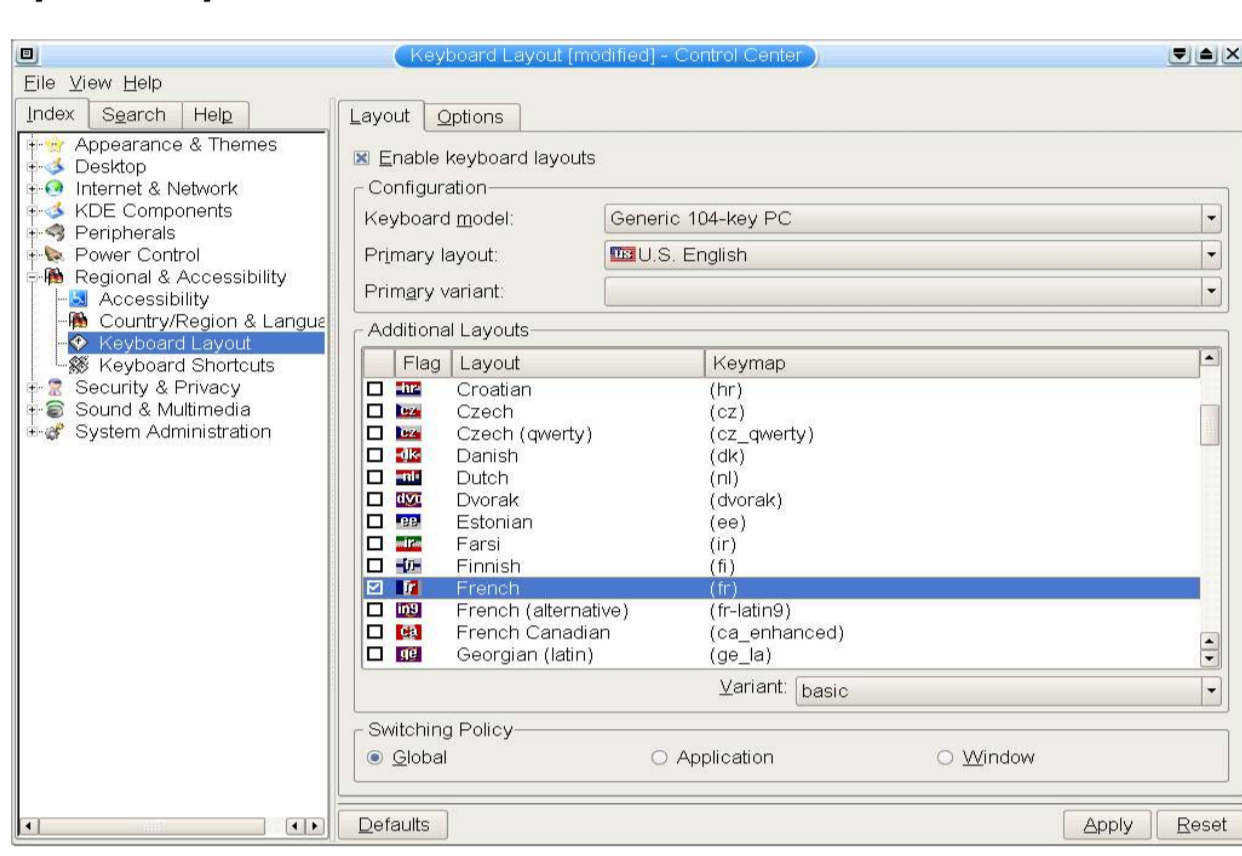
Keyboard Layout [modified] - Control Center

File View Help

Index Search Help

Appearance & Themes
Desktop
Internet & Network
KDE Components
Peripherals
Power Control
Regional & Accessibility
Accessibility
Country/Region & Langua
Keyboard Layout
Keyboard Shortcuts
Security & Privacy
Sound & Multimedia
System Administration

Layout Options

Enable keyboard layouts

Configuration

Keyboard model: Generic 104-key PC
Primary layout: us U.S. English
Primary variant:

Additional Layouts

| | Flag | Layout | Keymap |
|---|---|---|---|
| ☐ | hr | Croatian | (hr) |
| ☐ | cz | Czech | (cz) |
| ☐ | cz | Czech (qwerty) | (cz_qwerty) |
| ☐ | dk | Danish | (dk) |
| ☐ | nl | Dutch | (nl) |
| ☐ | dvo | Dvorak | (dvorak) |
| ☐ | ee | Estonian | (ee) |
| ☐ | ir | Farsi | (ir) |
| ☐ | fi | Finnish | (fi) |
| ☑ | fr | French | (fr) |
| ☐ | ln9 | French (alternative) | (fr-latin9) |
| ☐ | ca | French Canadian | (ca_enhanced) |
| ☐ | ge | Georgian (latin) | (ge_la) |

Variant: basic

Switching Policy

Global Application Window

Defaults Apply Reset